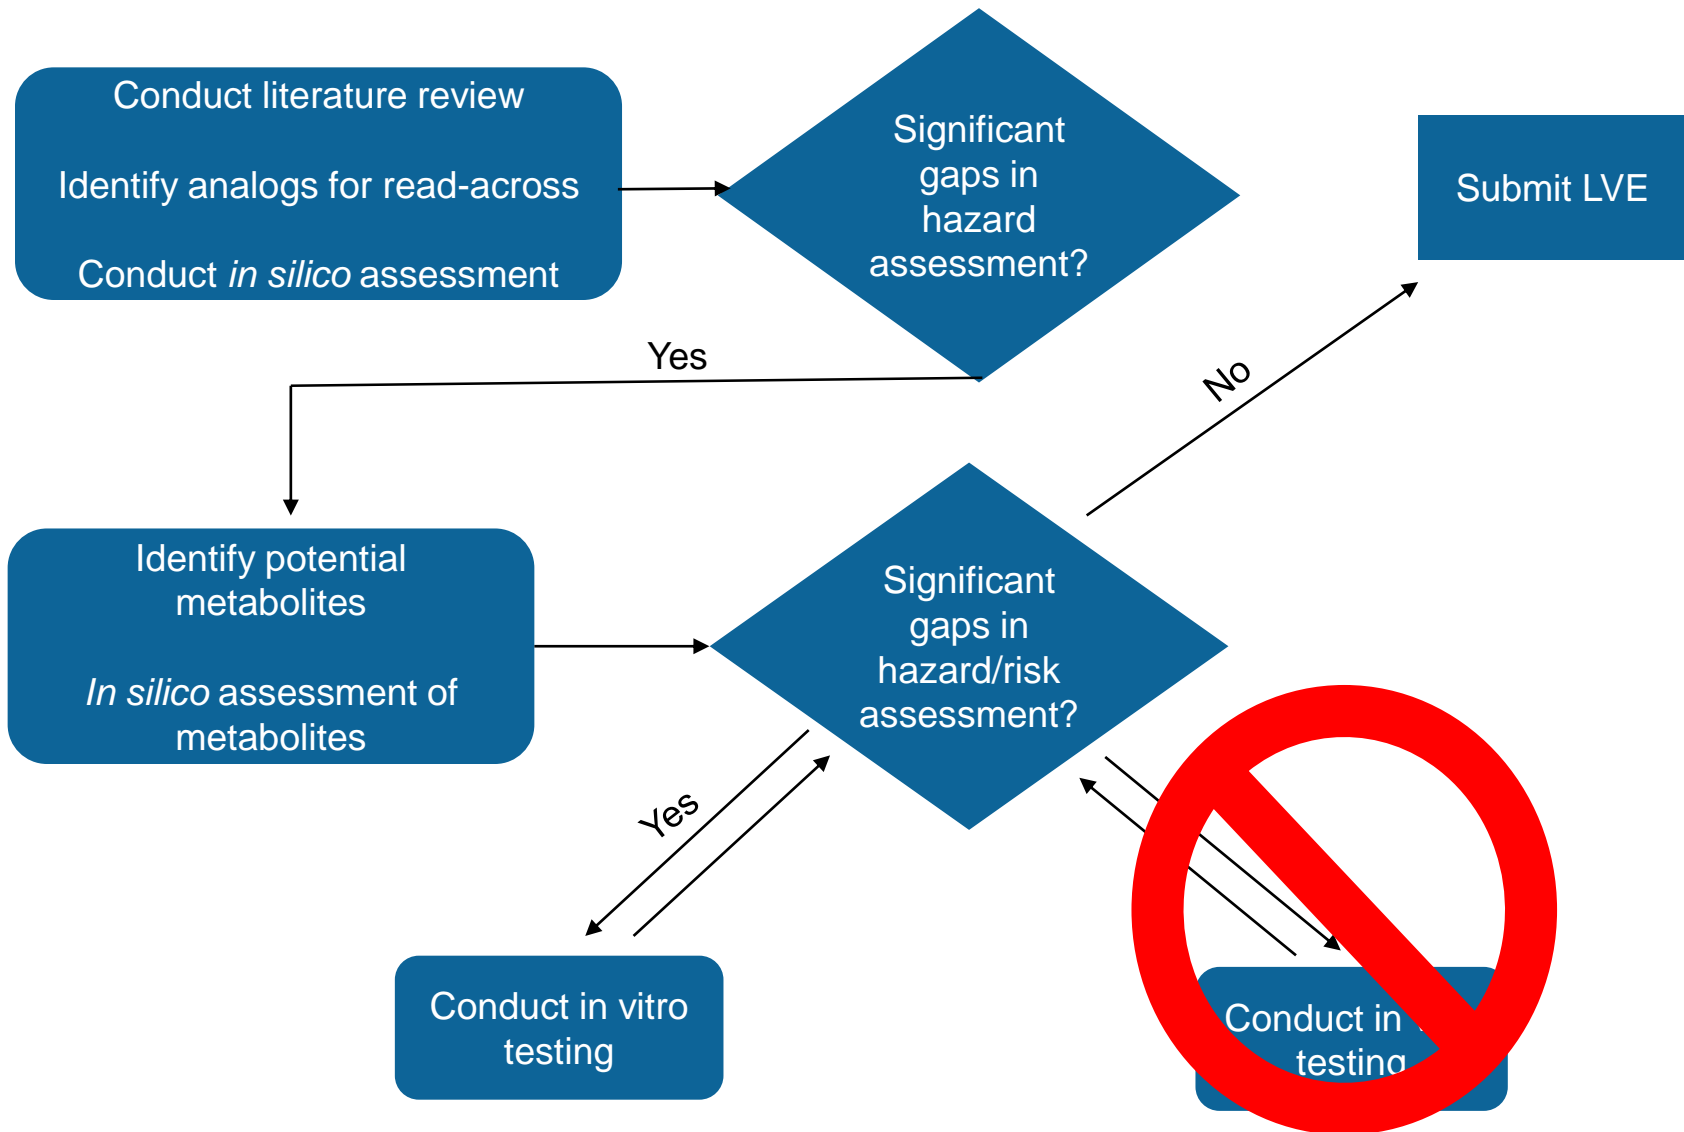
Conduct literature review

Identify analogs for read-across

Conduct *in silico* assessment

Significant gaps in hazard assessment?

Submit LVE

Yes

No

Identify potential metabolites

*In silico* assessment of metabolites

Significant gaps in hazard/risk assessment?

Yes

Conduct in vitro testing

Conduct in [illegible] testing